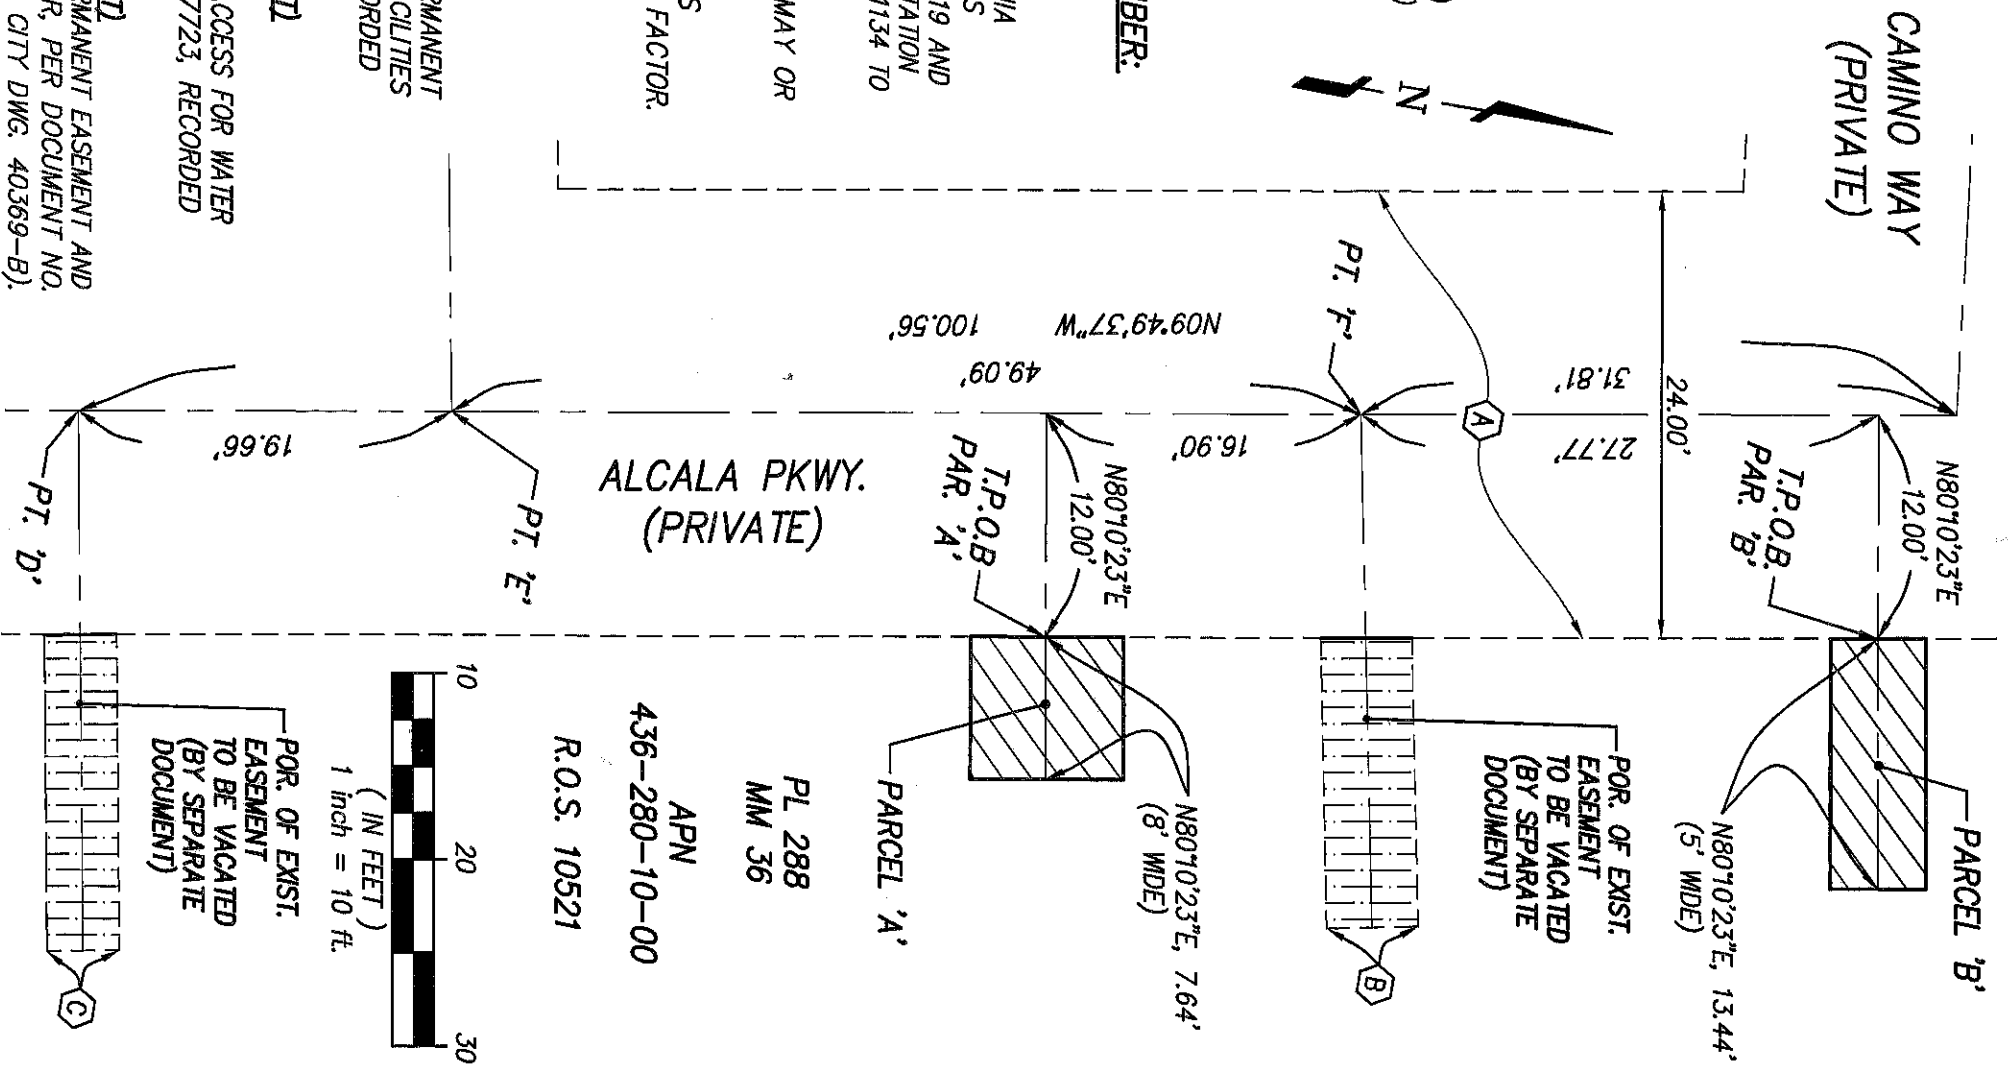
CAMINO WAY
(PRIVATE)

BER:

IA
S
19 AND
TATION
134 TO

MAY OR

S
FACTOR.

MANENT
CILITIES
ORDED

CCESS FOR WATER
7723, RECORDED

MANENT EASEMENT AND
R, PER DOCUMENT NO.
CITY DWG. 40369-B).

N

PT. 'F'

N09°49'37"W
100.56'
49.09'
31.81'
24.00'
27.77'
16.90'
19.66'

A

N80°10'23"E
12.00'
T.P.O.B.
PAR. 'B'

N80°10'23"E
12.00'
T.P.O.B.
PAR. 'A'

ALCALA PKWY.
(PRIVATE)

PT. 'E'

PT. 'D'

PARCEL 'B'

N80°10'23"E, 13.44'
(5' WIDE)

POR. OF EXIST.
EASEMENT
TO BE VACATED
(BY SEPARATE
DOCUMENT)

B

N80°10'23"E, 7.64'
(8' WIDE)

PARCEL 'A'

PL 288
MM 36

APN
436-280-10-00

R.O.S. 10521

10
20
30
( IN FEET )
1 inch = 10 ft.

POR. OF EXIST.
EASEMENT
TO BE VACATED
(BY SEPARATE
DOCUMENT)

C